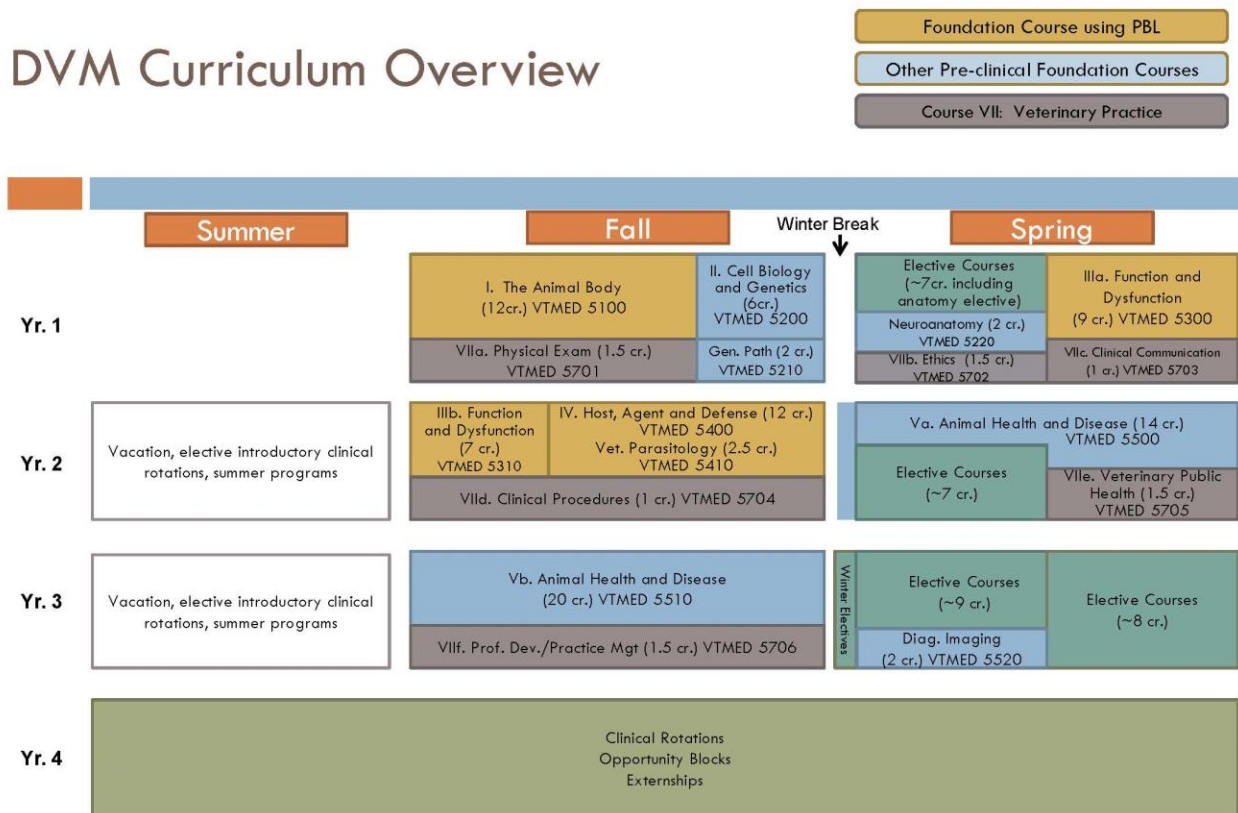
DVM Curriculum Overview

Foundation Course using PBL

Other Pre-clinical Foundation Courses

Course VII: Veterinary Practice

Summer

Fall

Winter Break

Spring

Yr. 1

I. The Animal Body (12cr.) VTMED 5100

II. Cell Biology and Genetics (6cr.) VTMED 5200

VIIa. Physical Exam (1.5 cr.) VTMED 5701

Gen. Path (2 cr.) VTMED 5210

Elective Courses (~7cr. including anatomy elective)

Neuroanatomy (2 cr.) VTMED 5220

VIIb. Ethics (1.5 cr.) VTMED 5702

IIIa. Function and Dysfunction (9 cr.) VTMED 5300

VIIc. Clinical Communication (1 cr.) VTMED 5703

Yr. 2

Vacation, elective introductory clinical rotations, summer programs

IIIb. Function and Dysfunction (7 cr.) VTMED 5310

IV. Host, Agent and Defense (12 cr.) VTMED 5400 Vet. Parasitology (2.5 cr.) VTMED 5410

VIId. Clinical Procedures (1 cr.) VTMED 5704

Va. Animal Health and Disease (14 cr.) VTMED 5500

Elective Courses (~7 cr.)

VIIe. Veterinary Public Health (1.5 cr.) VTMED 5705

Yr. 3

Vacation, elective introductory clinical rotations, summer programs

Vb. Animal Health and Disease (20 cr.) VTMED 5510

VIIf. Prof. Dev./Practice Mgt (1.5 cr.) VTMED 5706

Winter Electives

Elective Courses (~9 cr.)

Diag. Imaging (2 cr.) VTMED 5520

Elective Courses (~8 cr.)

Yr. 4

Clinical Rotations
Opportunity Blocks
Externships